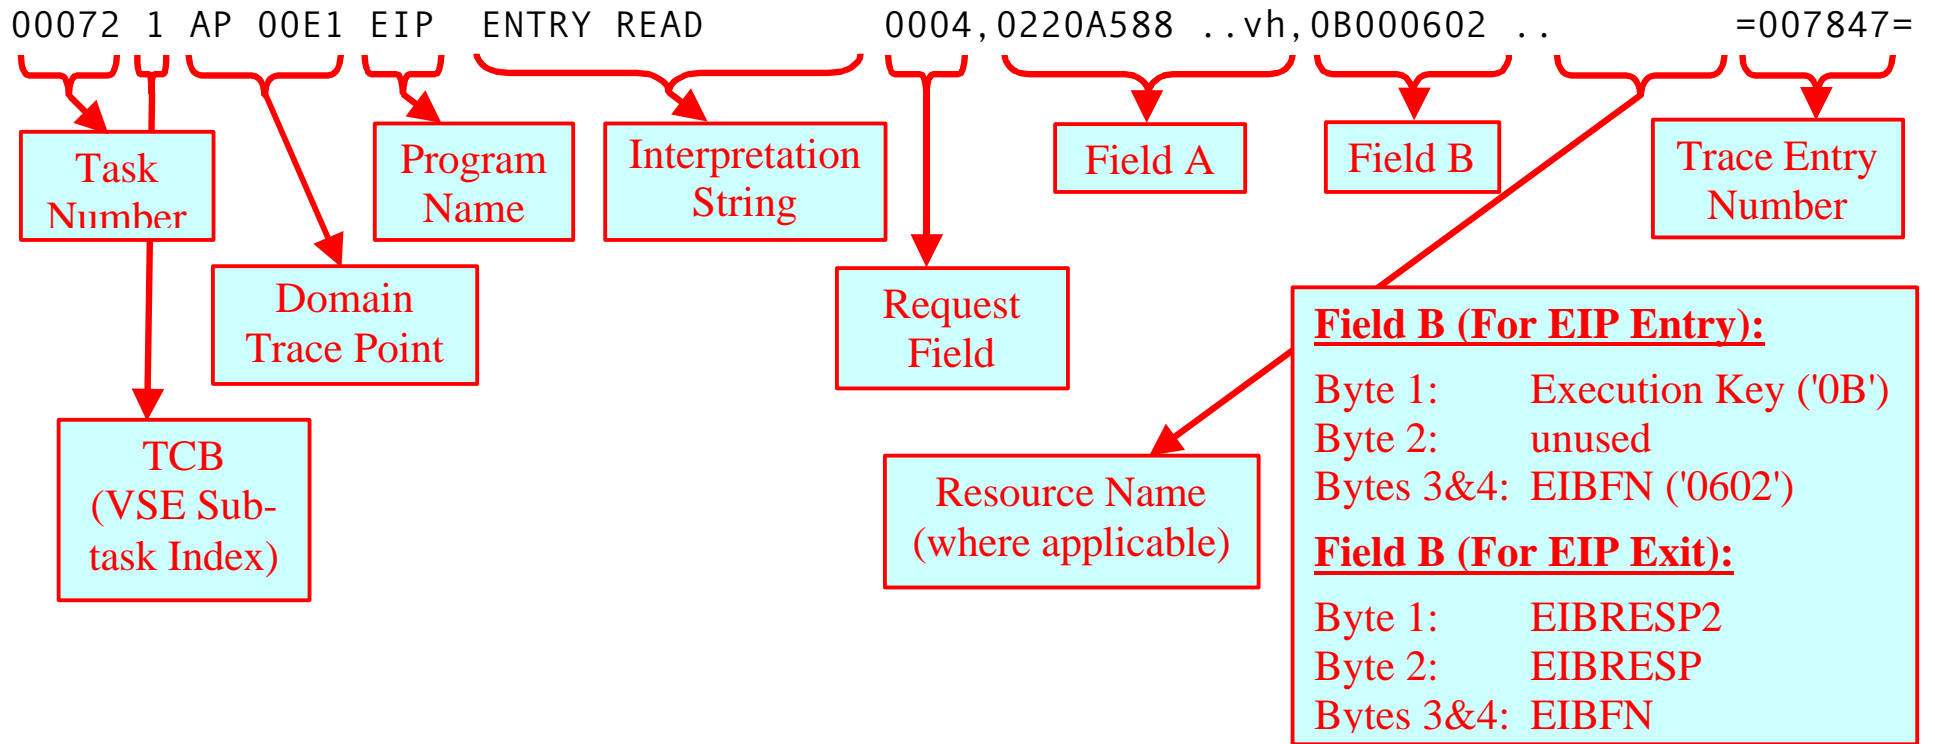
00072 1 AP 00E1 EIP ENTRY READ 0004,0220A588 ..vh,0B000602 .. =007847=

Task Number

Program Name

Interpretation String

Field A

Field B

Trace Entry Number

Domain Trace Point

Request Field

TCB (VSE Subtask Index)

Resource Name (where applicable)

**Field B (For EIP Entry):**

Byte 1: Execution Key ('0B')
Byte 2: unused
Bytes 3&4: EIBFN ('0602')

**Field B (For EIP Exit):**

Byte 1: EIBRESP2
Byte 2: EIBRESP
Bytes 3&4: EIBFN